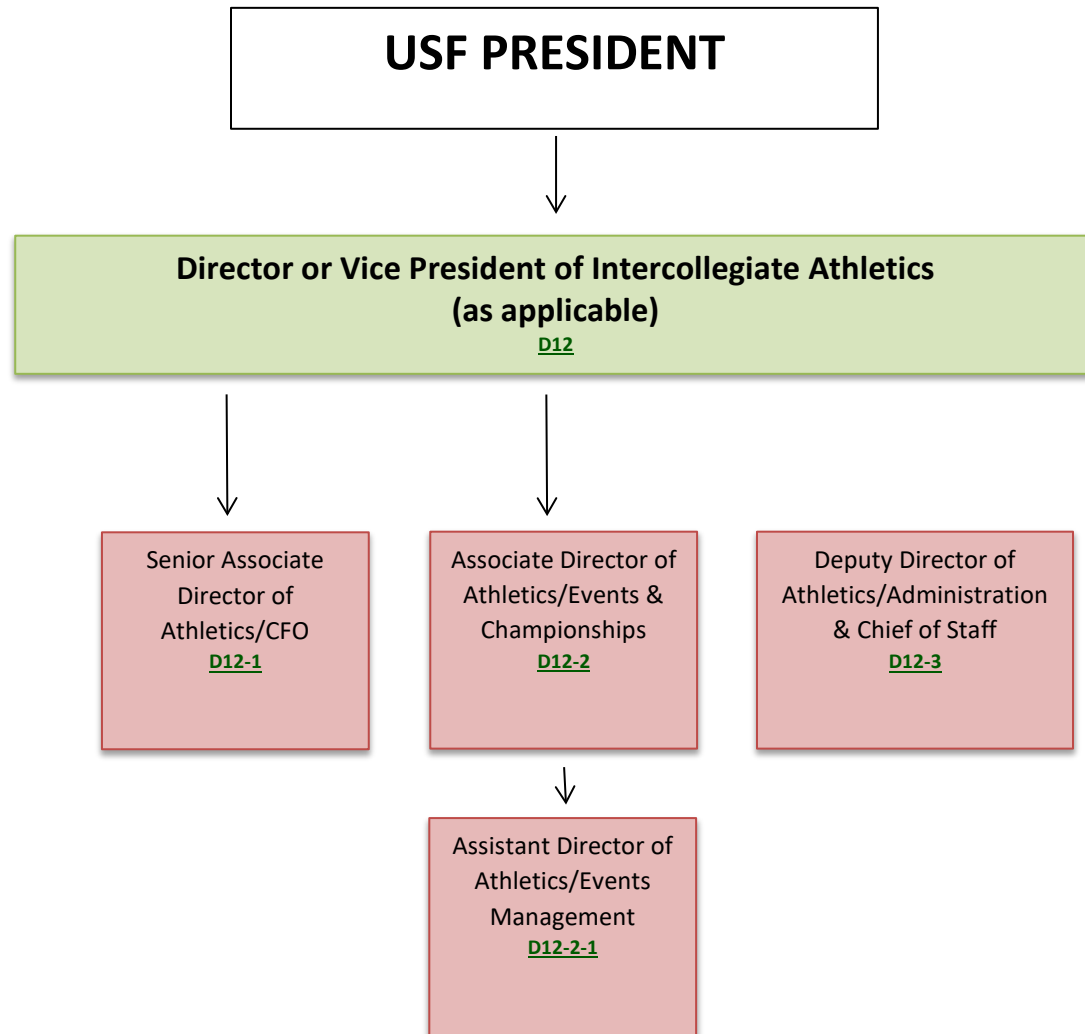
USF PRESIDENT

Director or Vice President of Intercollegiate Athletics (as applicable)
D12

Senior Associate Director of Athletics/CFO
D12-1

Associate Director of Athletics/Events & Championships
D12-2

Deputy Director of Athletics/Administration & Chief of Staff
D12-3

Assistant Director of Athletics/Events Management
D12-2-1